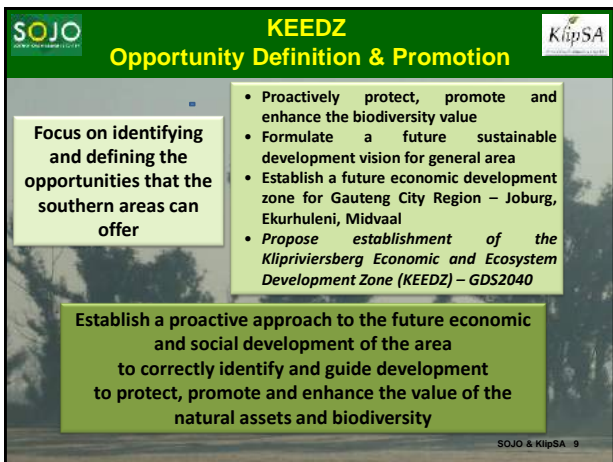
SOJO

KEEDZ
Opportunity Definition & Promotion

KlipSA

Focus on identifying and defining the opportunities that the southern areas can offer

- Proactively protect, promote and enhance the biodiversity value
- Formulate a future sustainable development vision for general area
- Establish a future economic development zone for Gauteng City Region – Joburg, Ekurhuleni, Midvaal
- *Propose establishment of the Klipriviersberg Economic and Ecosystem Development Zone (KEEDZ) – GDS2040*

Establish a proactive approach to the future economic and social development of the area to correctly identify and guide development to protect, promote and enhance the value of the natural assets and biodiversity

SOJO & KlipSA 9